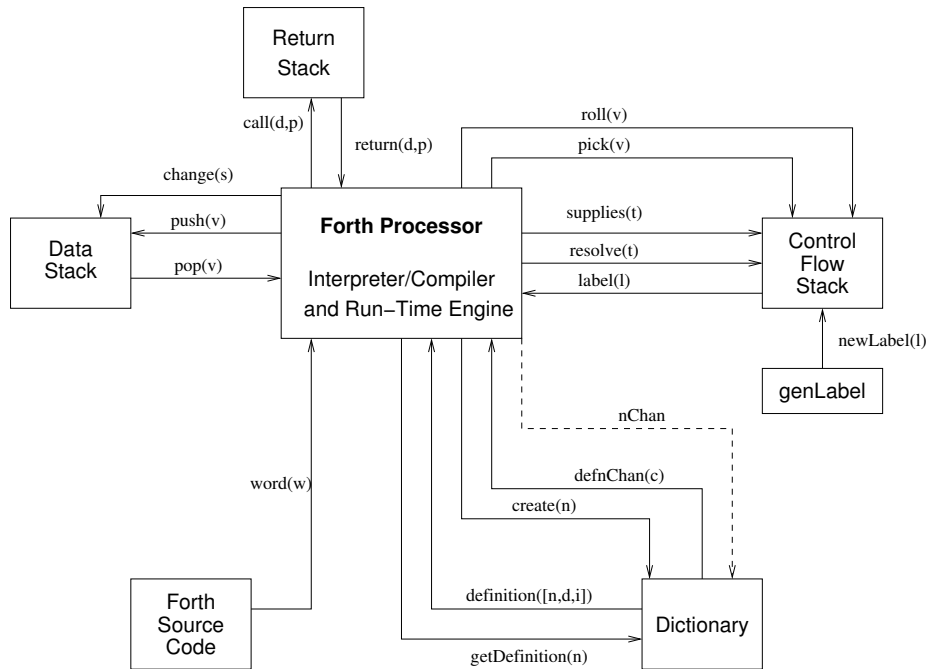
Return Stack

call(d,p)

return(d,p)

roll(v)

pick(v)

change(s)

push(v)

Data Stack

pop(v)

**Forth Processor**

Interpreter/Compiler and Run−Time Engine

supplies(t)

resolve(t)

label(l)

Control Flow Stack

newLabel(l)

genLabel

nChan

defnChan(c)

word(w)

create(n)

definition([n,d,i])

Forth Source Code

Dictionary

getDefinition(n)